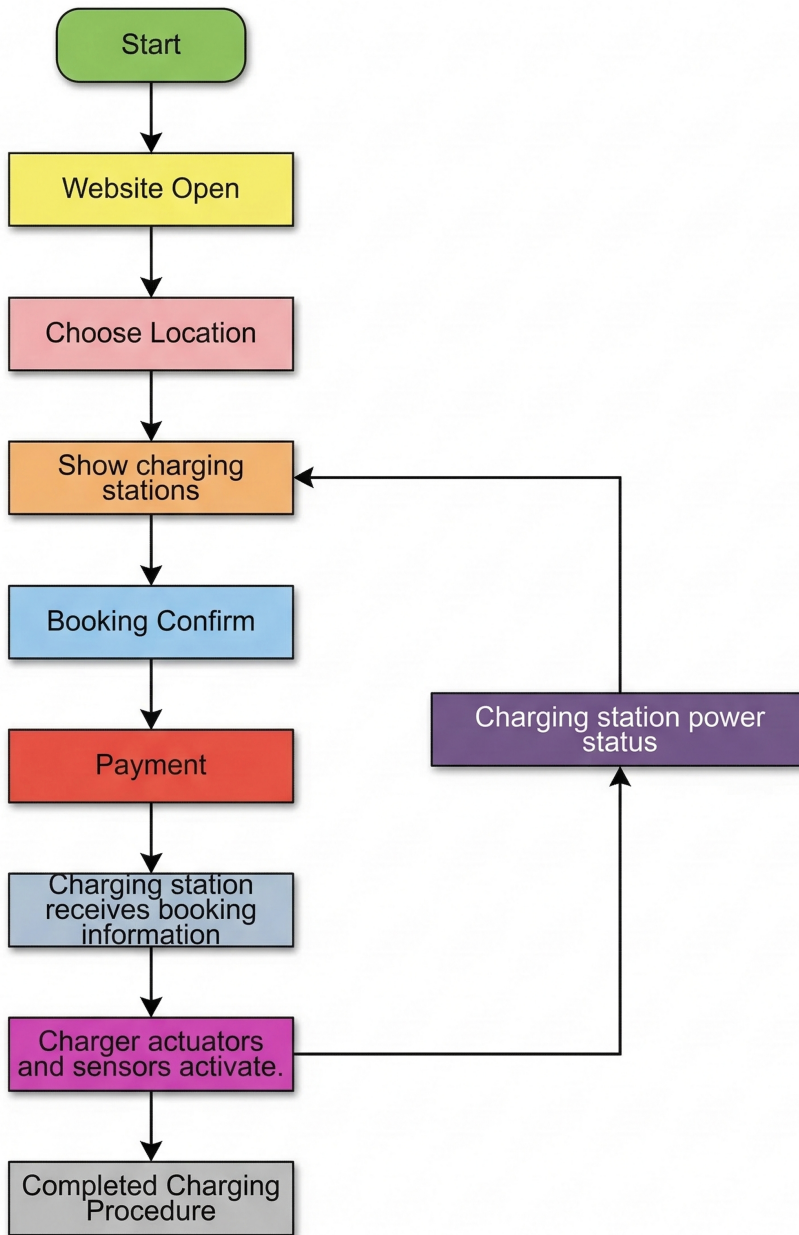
Start

Website Open

Choose Location

Show charging stations

Booking Confirm

Payment

Charging station receives booking information

Charger actuators and sensors activate.

Completed Charging Procedure

Charging station power status